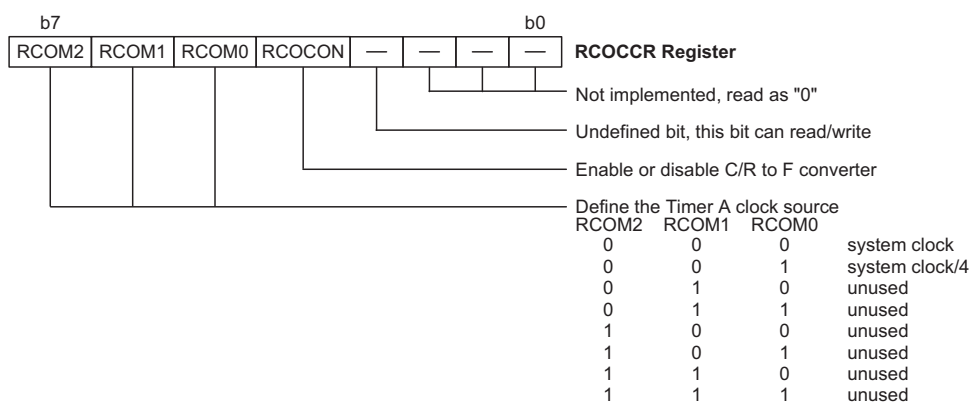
b7 b0

| RCOM2 | RCOM1 | RCOM0 | RCOCON | — | — | — | — |
|---|---|---|---|---|---|---|---|

**RCOCCR Register**

Not implemented, read as "0"

Undefined bit, this bit can read/write

Enable or disable C/R to F converter

Define the Timer A clock source

| RCOM2 | RCOM1 | RCOM0 | |
|---|---|---|---|
| 0 | 0 | 0 | system clock |
| 0 | 0 | 1 | system clock/4 |
| 0 | 1 | 0 | unused |
| 0 | 1 | 1 | unused |
| 1 | 0 | 0 | unused |
| 1 | 0 | 1 | unused |
| 1 | 1 | 0 | unused |
| 1 | 1 | 1 | unused |